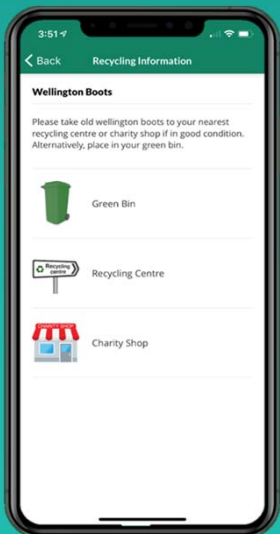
3:51

< Back

Recycling Information

Wellington Boots

Please take old wellington boots to your nearest recycling centre or charity shop if in good condition. Alternatively, place in your green bin.

Green Bin

Recycling centre

Recycling Centre

CHARITY SHOP

Charity Shop